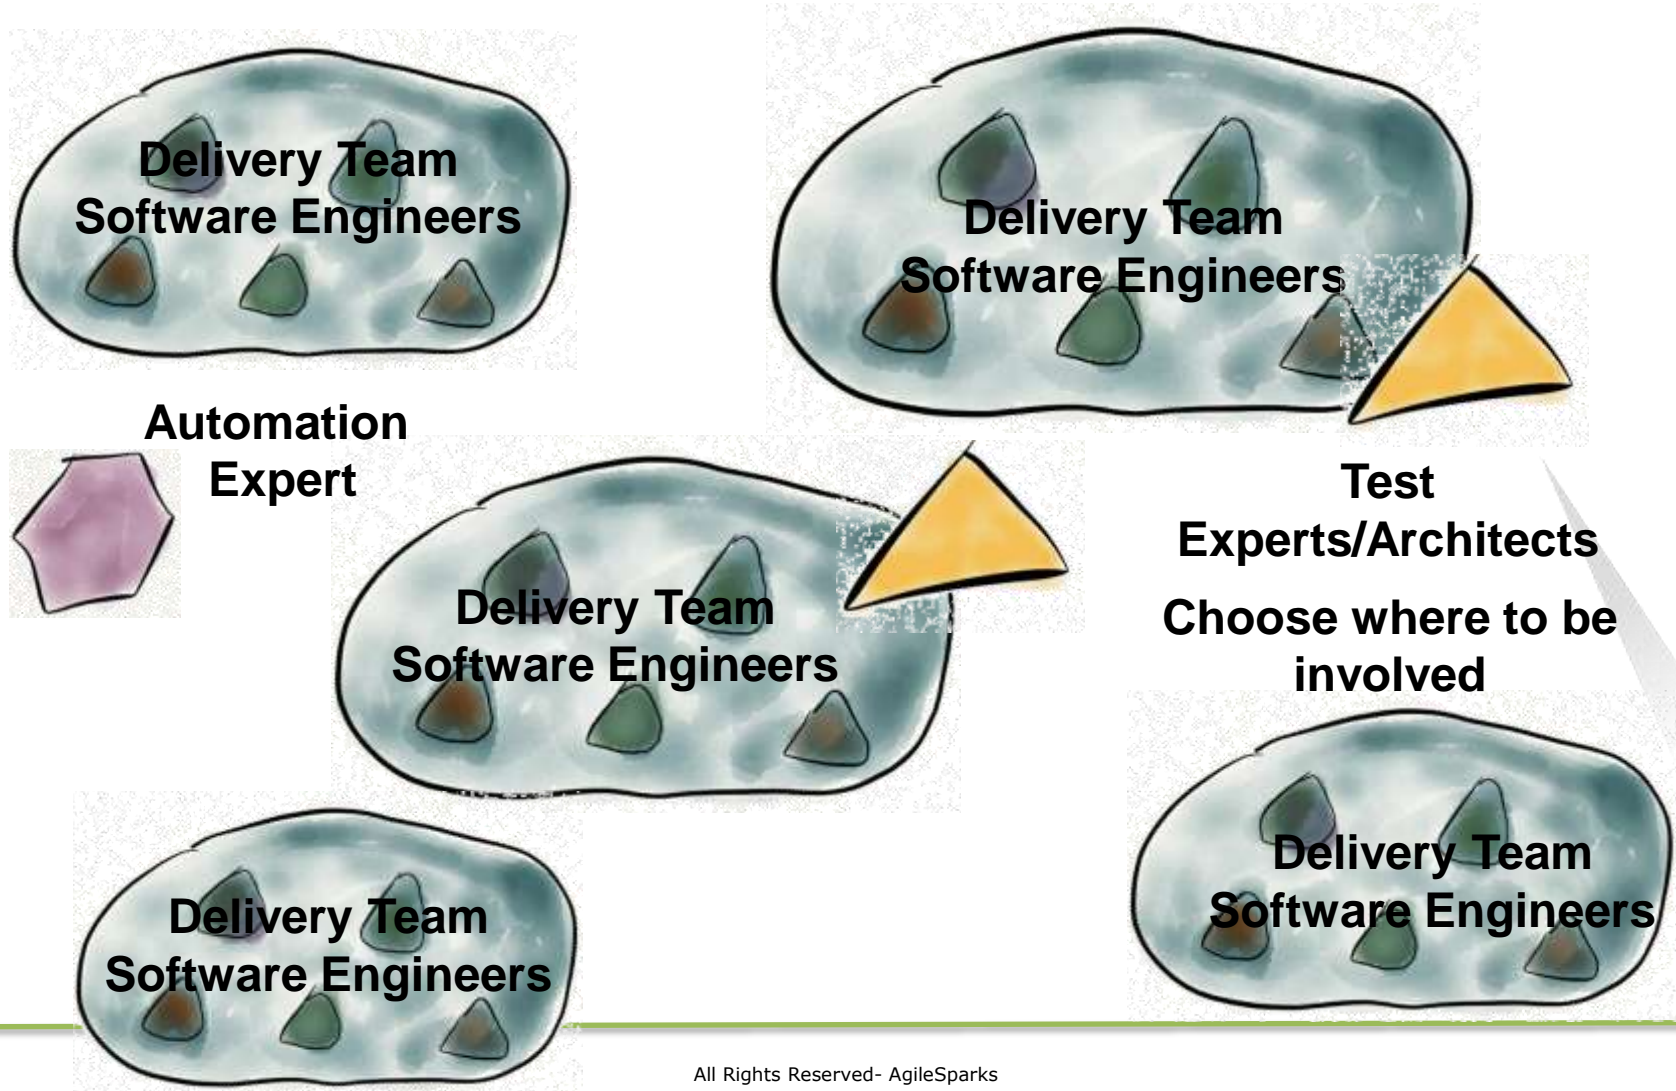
Delivery Team
Software Engineers

Delivery Team
Software Engineers

Automation Expert

Delivery Team
Software Engineers

Test Experts/Architects

Choose where to be involved

Delivery Team
Software Engineers

Delivery Team
Software Engineers

All Rights Reserved- AgileSparks